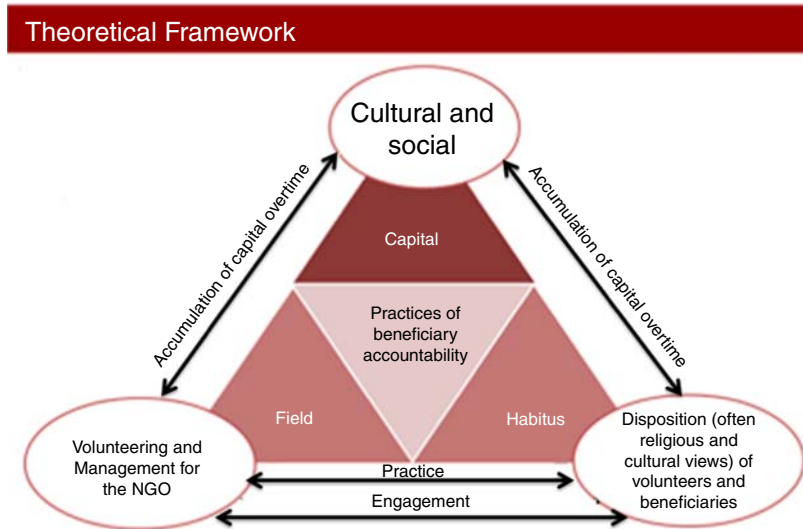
Theoretical Framework

Cultural and social

Accumulation of capital overtime

Accumulation of capital overtime

Capital

Practices of beneficiary accountability

Field

Habitus

Volunteering and Management for the NGO

Practice

Engagement

Disposition (often religious and cultural views) of volunteers and beneficiaries